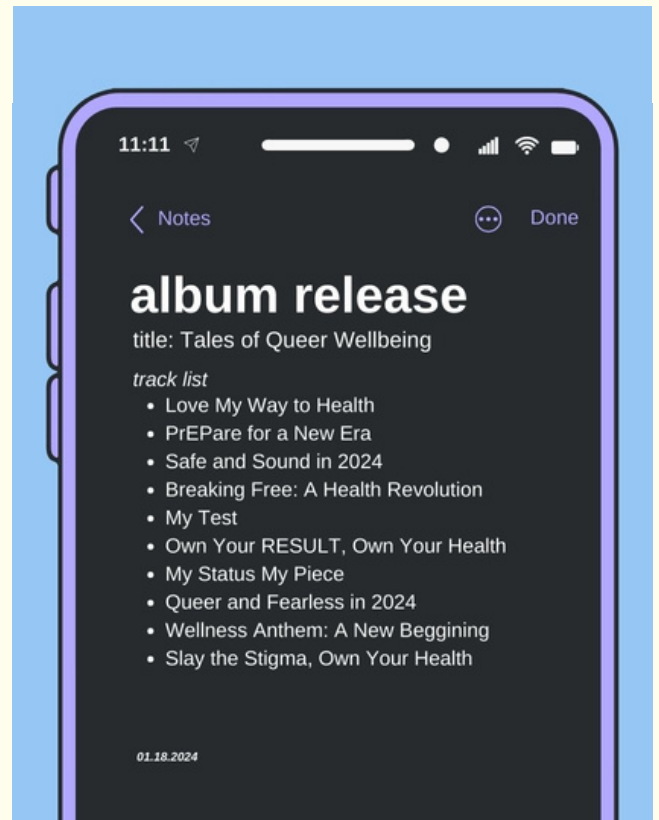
11:11

Notes

Done

album release

title: Tales of Queer Wellbeing

track list

- Love My Way to Health
- PrEPare for a New Era
- Safe and Sound in 2024
- Breaking Free: A Health Revolution
- My Test
- Own Your RESULT, Own Your Health
- My Status My Piece
- Queer and Fearless in 2024
- Wellness Anthem: A New Beggining
- Slay the Stigma, Own Your Health

01.18.2024